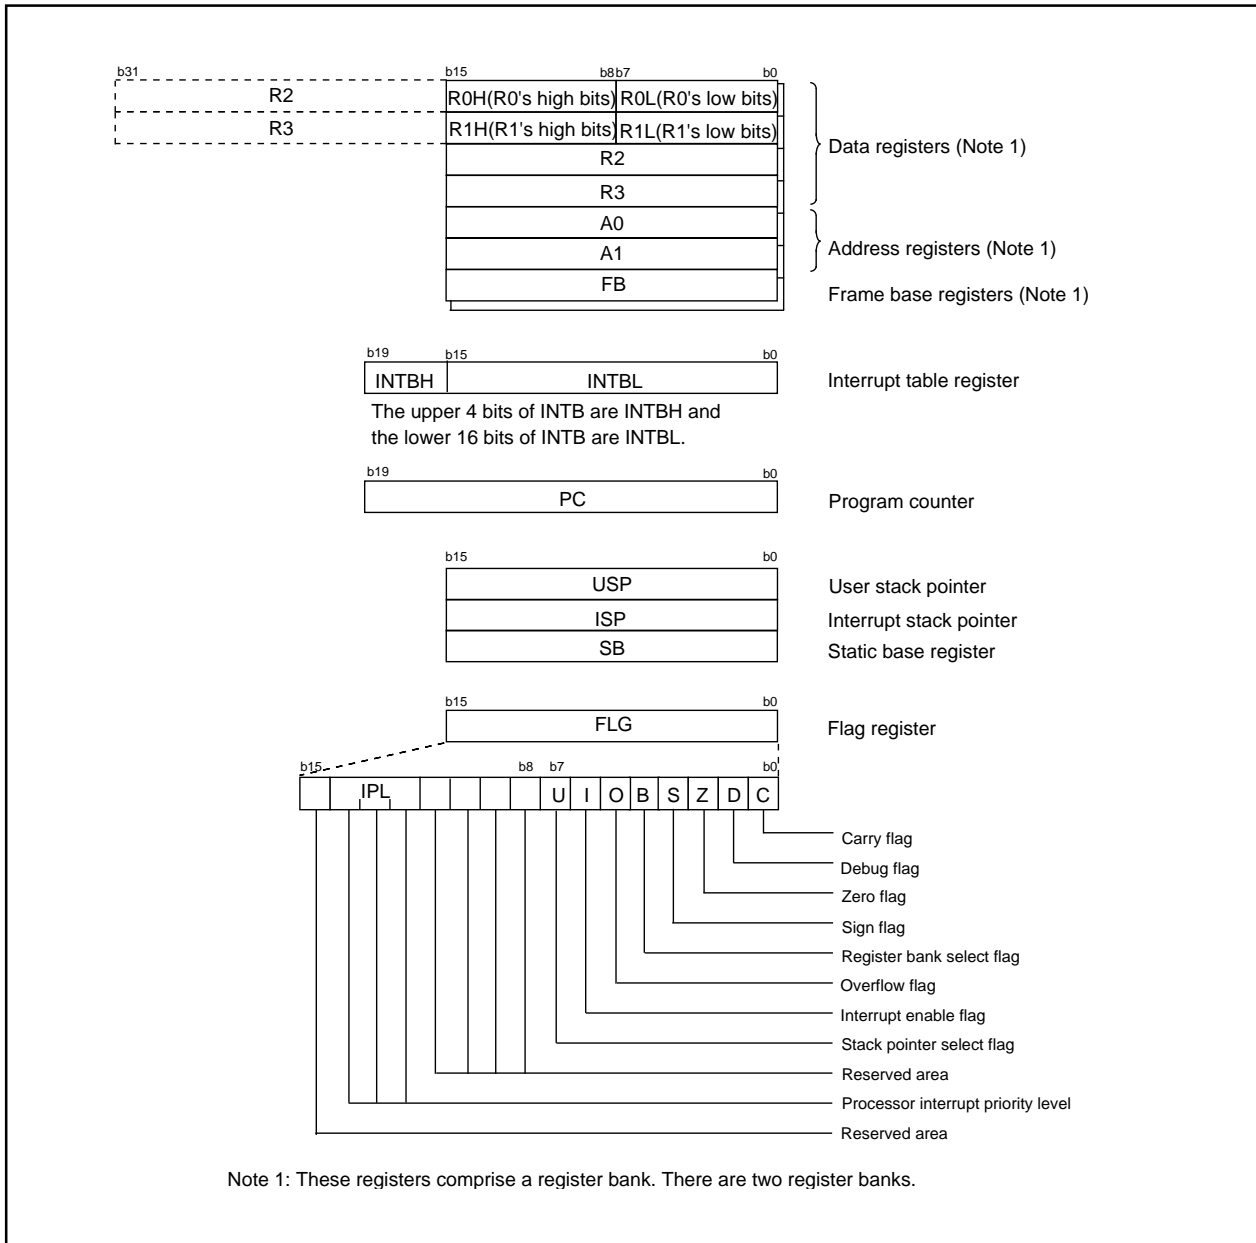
b31 b15 b8 b7 b0

R2 R0H(R0's high bits) R0L(R0's low bits)

R3 R1H(R1's high bits) R1L(R1's low bits)

R2

R3

A0

A1

FB

Data registers (Note 1)

Address registers (Note 1)

Frame base registers (Note 1)

b19 b15 b0

INTBH INTBL

Interrupt table register

The upper 4 bits of INTB are INTBH and the lower 16 bits of INTB are INTBL.

b19 b0

PC

Program counter

b15 b0

USP

ISP

SB

User stack pointer

Interrupt stack pointer

Static base register

b15 b0

FLG

Flag register

b15 b8 b7 b0

IPL U I O B S Z D C

Carry flag

Debug flag

Zero flag

Sign flag

Register bank select flag

Overflow flag

Interrupt enable flag

Stack pointer select flag

Reserved area

Processor interrupt priority level

Reserved area

Note 1: These registers comprise a register bank. There are two register banks.